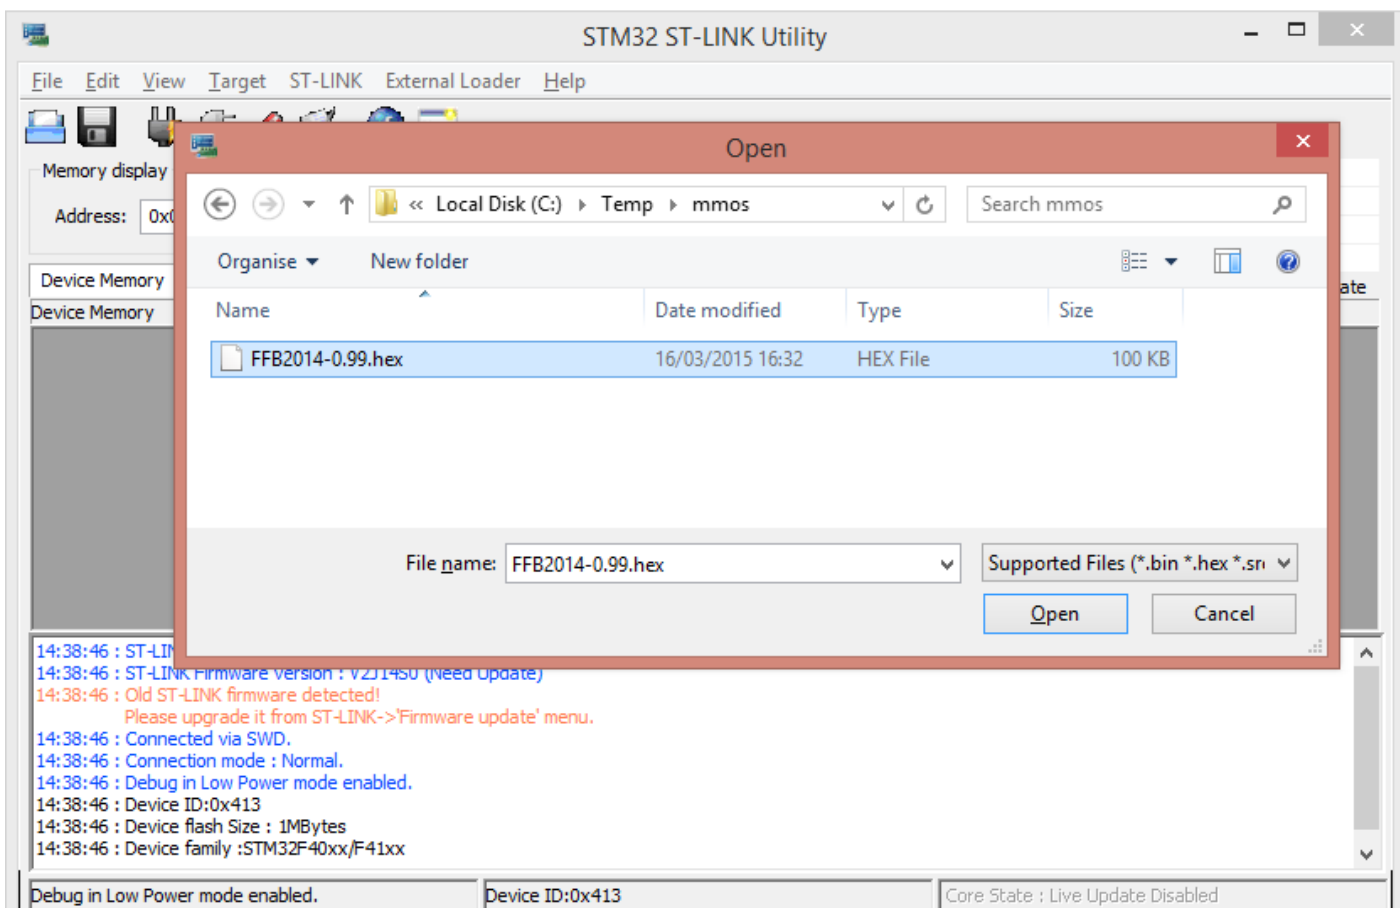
STM32 ST-LINK Utility

File Edit View Target ST-LINK External Loader Help

Memory display

Address: 0x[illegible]

Device Memory

Device Memory

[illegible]ate

Open

« Local Disk (C:) › Temp › mmos

Search mmos

Organise ▾ New folder

| Name | Date modified | Type | Size |
|---|---|---|---|
| FFB2014-0.99.hex | 16/03/2015 16:32 | HEX File | 100 KB |

File name: FFB2014-0.99.hex

Supported Files (*.bin *.hex *.sr

Open

Cancel

14:38:46 : ST-LI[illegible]
14:38:46 : ST-LINK Firmware version : V2J14S0 (Need Update)
14:38:46 : Old ST-LINK firmware detected!
Please upgrade it from ST-LINK->'Firmware update' menu.
14:38:46 : Connected via SWD.
14:38:46 : Connection mode : Normal.
14:38:46 : Debug in Low Power mode enabled.
14:38:46 : Device ID:0x413
14:38:46 : Device flash Size : 1MBytes
14:38:46 : Device family :STM32F40xx/F41xx

Debug in Low Power mode enabled.

Device ID:0x413

Core State : Live Update Disabled